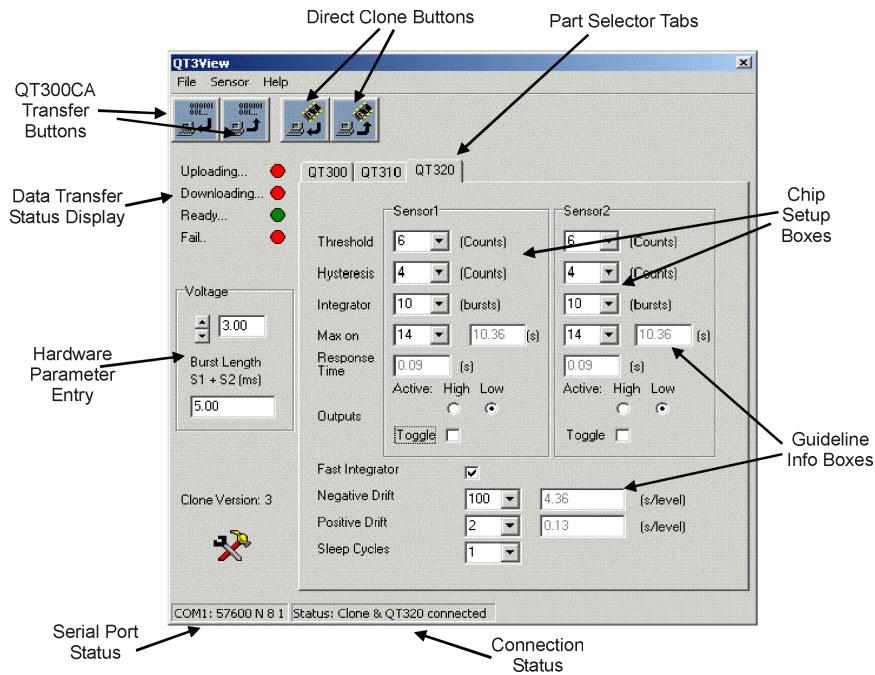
Direct Clone Buttons

Part Selector Tabs

QT3View

File Sensor Help

QT300CA Transfer Buttons

QT300 QT310 QT320

Uploading...
Downloading...
Ready...
Fail..

Data Transfer Status Display

Chip Setup Boxes

Sensor1

Sensor2

| | Sensor1 | | | Sensor2 | | |
|---|---|---|---|---|---|---|
| Threshold | 6 | (Counts) | | 6 | (Counts) | |
| Hysteresis | 4 | (Counts) | | 4 | (Counts) | |
| Integrator | 10 | (bursts) | | 10 | (bursts) | |
| Max on | 14 | 10.36 | (s) | 14 | 10.36 | (s) |
| Response Time | 0.09 | (s) | | 0.09 | (s) | |

Voltage

3.00

Burst Length S1 + S2 (ms)

5.00

Hardware Parameter Entry

Active: High Low

Outputs

Toggle

Active: High Low

Toggle

Guideline Info Boxes

Fast Integrator

Clone Version: 3

Negative Drift 100 4.36 (s/level)

Positive Drift 2 0.13 (s/level)

Sleep Cycles 1

COM1: 57600 N 8 1

Status: Clone & QT320 connected

Serial Port Status

Connection Status